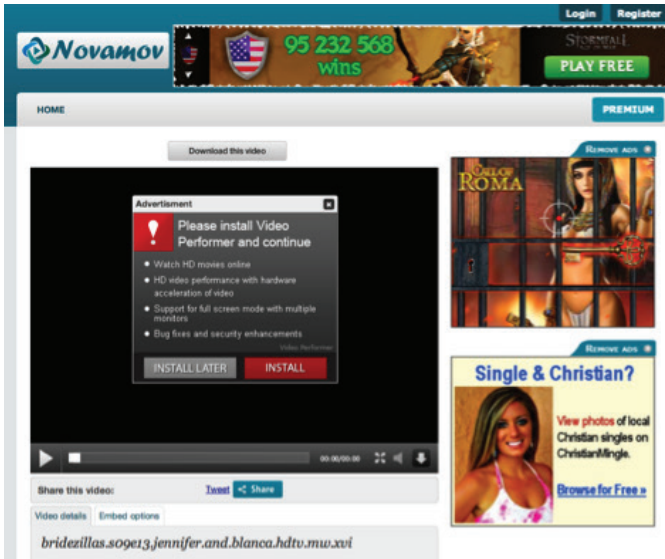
Login Register

Novamov

95 232 568 wins

STORMFALL

PLAY FREE

HOME

PREMIUM

Download this video

Advertisment

Please install Video Performer and continue

Watch HD movies online

HD video performance with hardware acceleration of video

Support for full screen mode with multiple monitors

Bug fixes and security enhancements

Video Performer

INSTALL LATER

INSTALL

00:00/00:00

Share this video:

Tweet

Share

Video details

Embed options

bridezillas.s09e13.jennifer.and.blanca.hdtv.mw.xvi

REMOVE ADS

CALL OF ROMA

REMOVE ADS

Single & Christian?

View photos of local Christian singles on ChristianMingle.

Browse for Free »